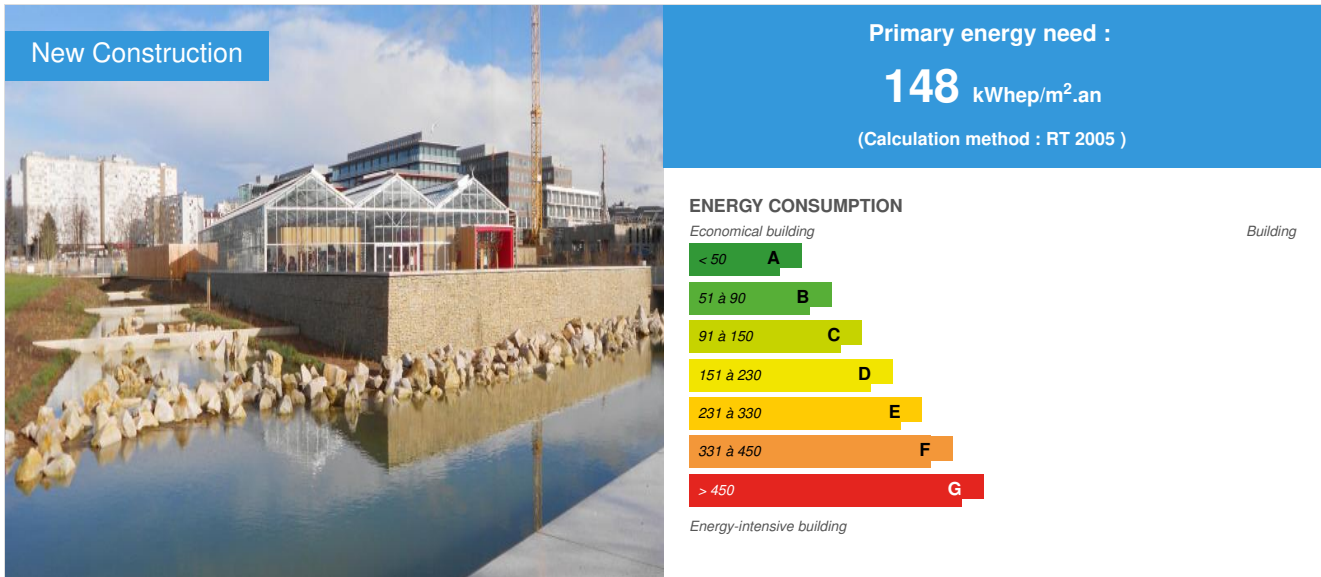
New Construction

Primary energy need :

148 kWhep/m$^2$.an

(Calculation method : RT 2005 )

ENERGY CONSUMPTION

Economical building

Building

< 50 A

51 à 90 B

91 à 150 C

151 à 230 D

231 à 330 E

331 à 450 F

> 450 G

Energy-intensive building